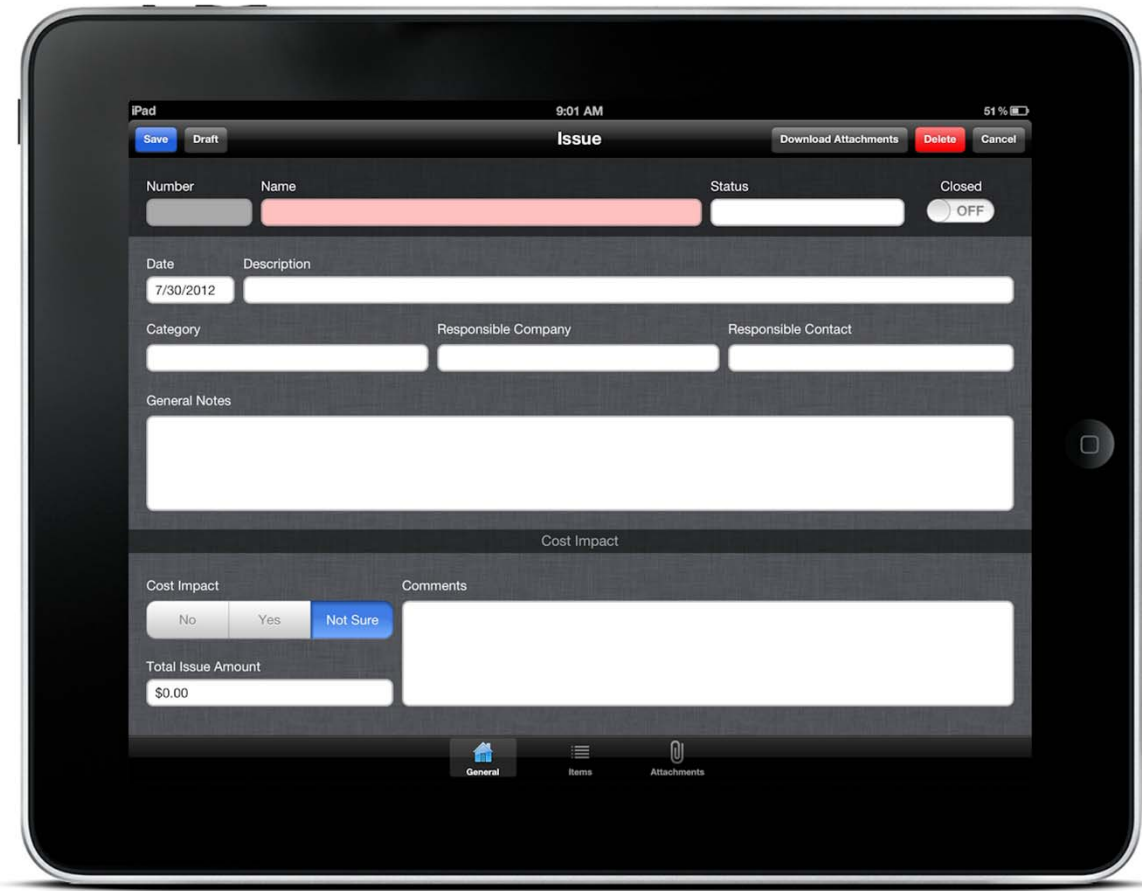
iPad 9:01 AM 51 %

Save Draft Issue Download Attachments Delete Cancel

Number Name Status Closed

OFF

Date Description

7/30/2012

Category Responsible Company Responsible Contact

General Notes

Cost Impact

Cost Impact Comments

No Yes Not Sure

Total Issue Amount

$0.00

General Items Attachments